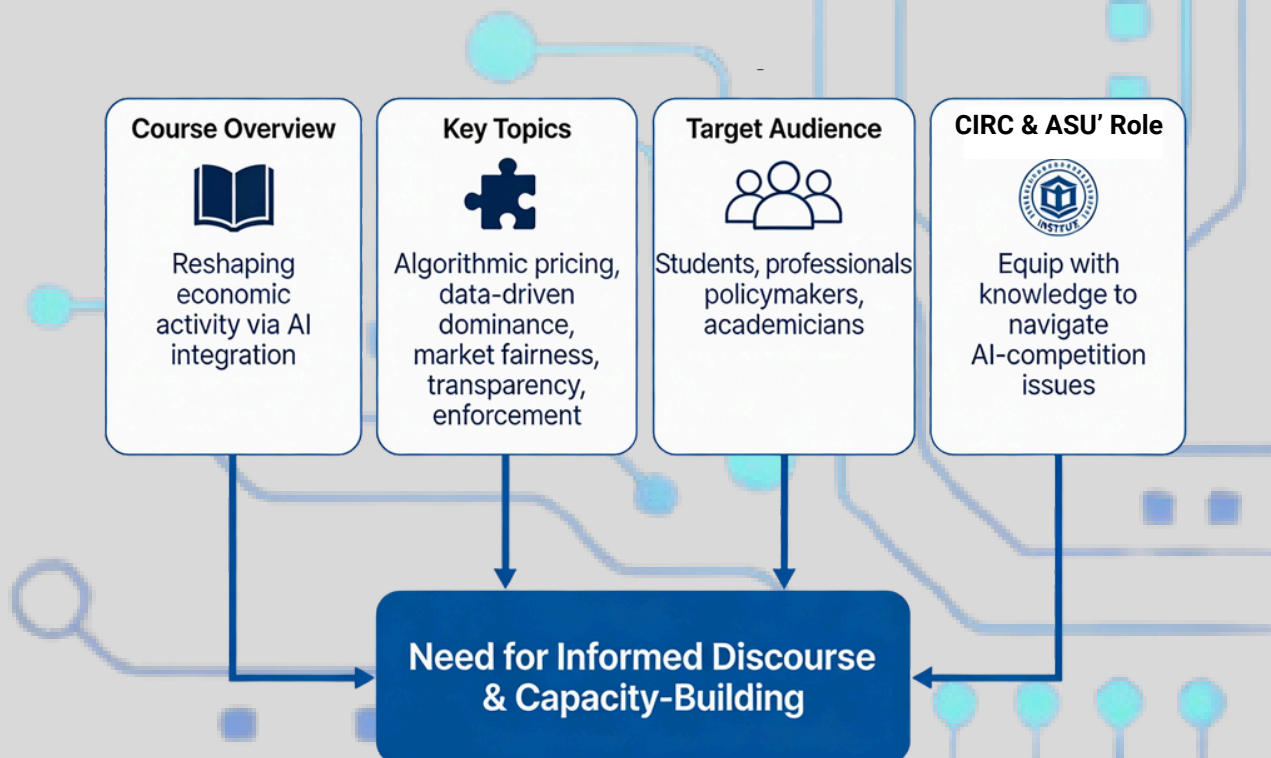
Course Overview

Reshaping economic activity via AI integration

Key Topics

Algorithmic pricing, data-driven dominance, market fairness, transparency, enforcement

Target Audience

Students, professionals policymakers, academicians

CIRC & ASU' Role

INSTITUE

Equip with knowledge to navigate AI-competition issues

Need for Informed Discourse & Capacity-Building